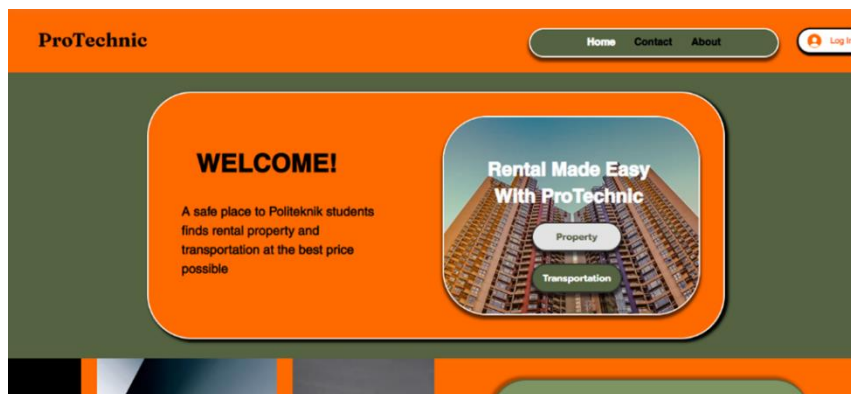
ProTechnic

Home Contact About

Log In

WELCOME!

A safe place to Politeknik students finds rental property and transportation at the best price possible

Rental Made Easy With ProTechnic

Property

Transportation